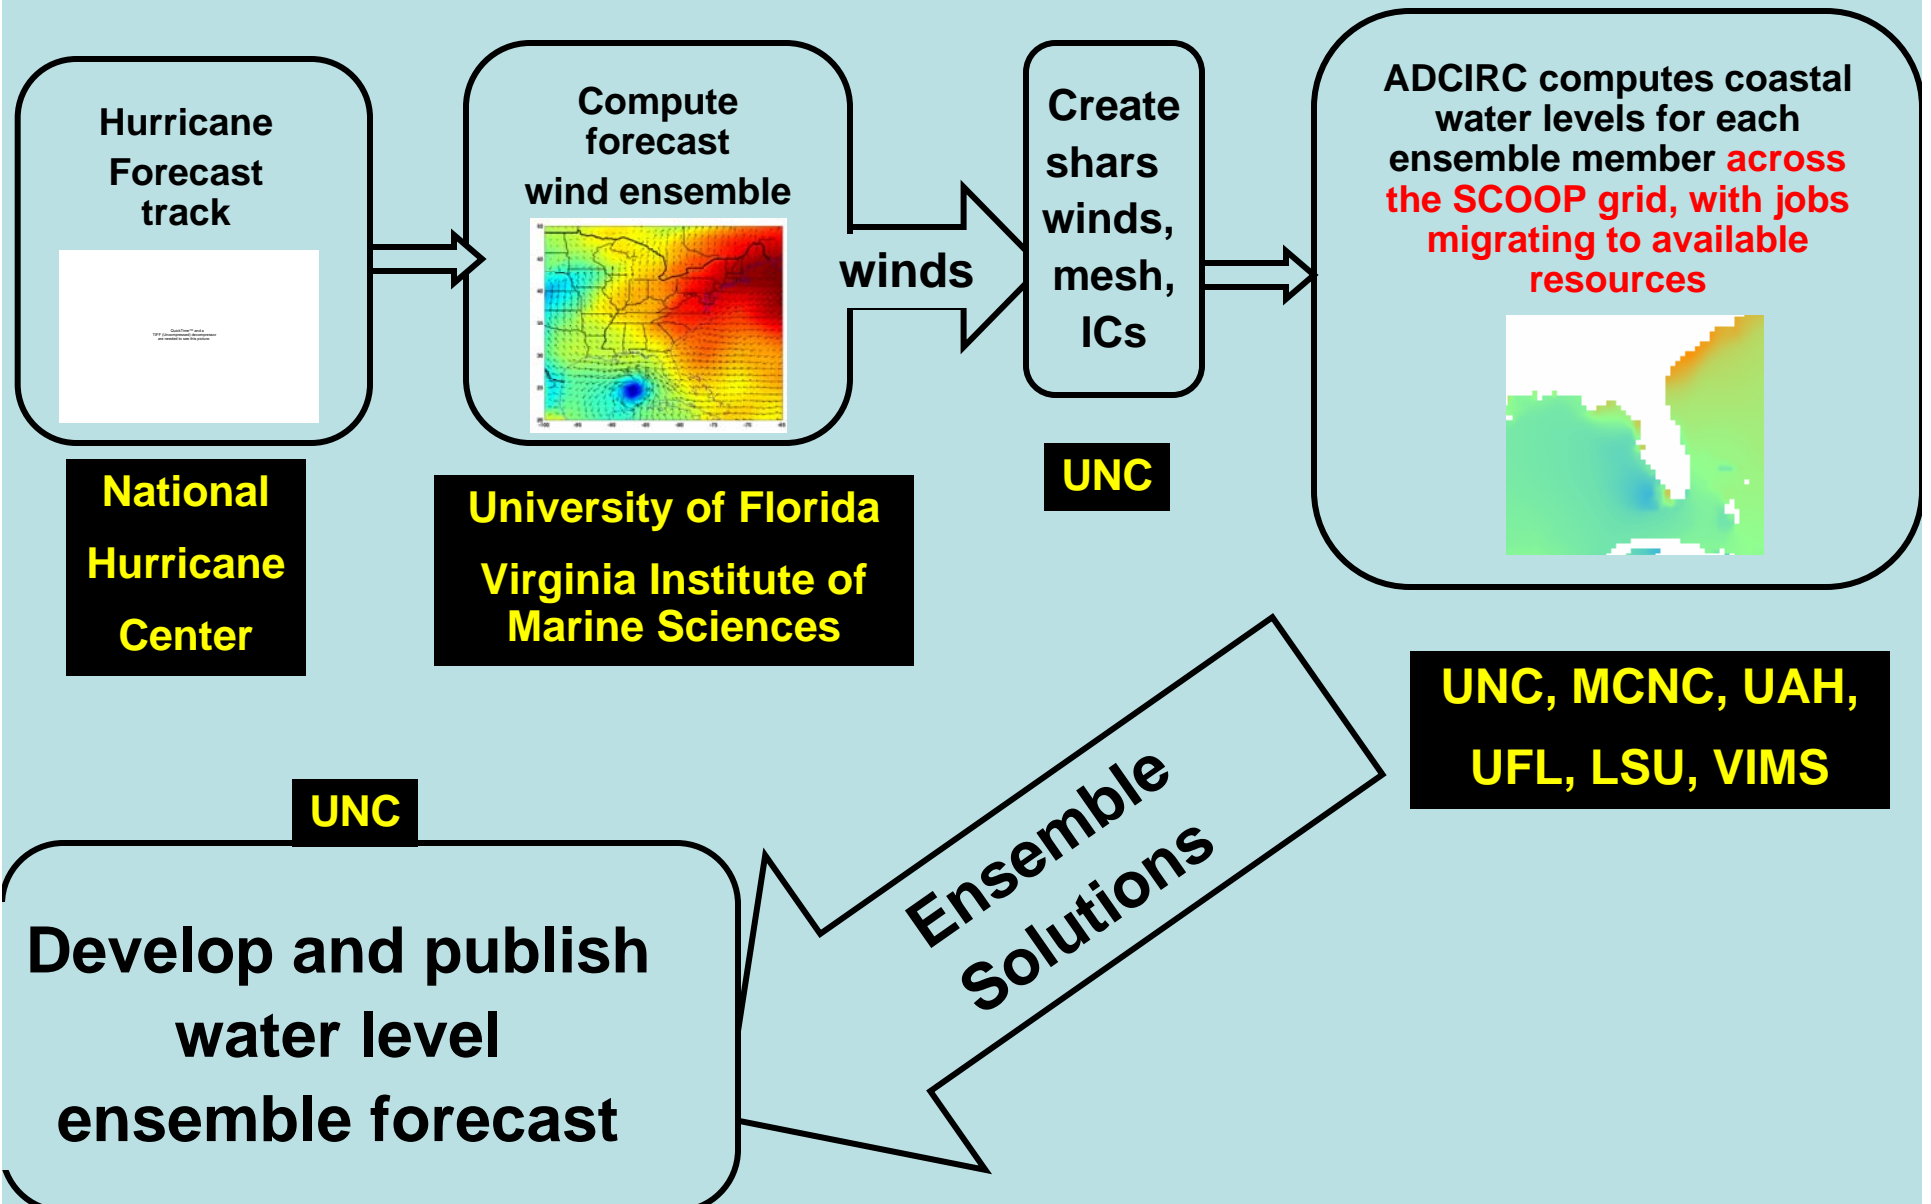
Hurricane Forecast track

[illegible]

Compute forecast wind ensemble

winds

Create shars winds, mesh, ICs

ADCIRC computes coastal water levels for each ensemble member across the SCOOP grid, with jobs migrating to available resources

National Hurricane Center

University of Florida

Virginia Institute of Marine Sciences

UNC

UNC, MCNC, UAH, UFL, LSU, VIMS

UNC

Ensemble Solutions

Develop and publish water level ensemble forecast